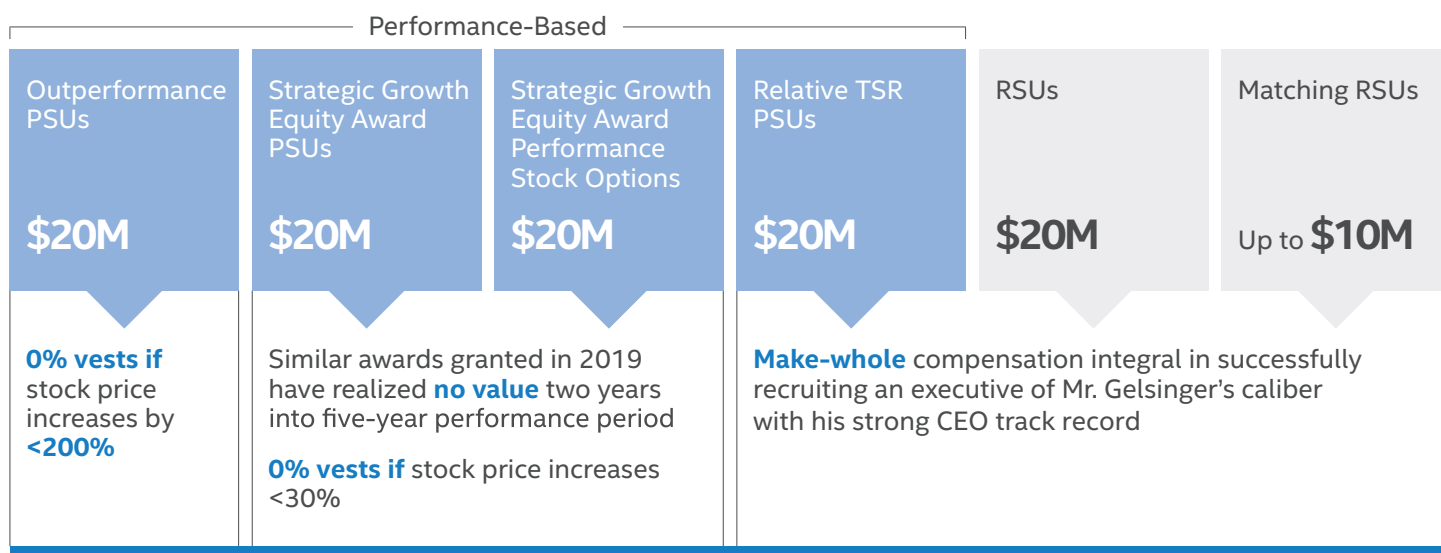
Performance-Based

Outperformance PSUs

$20M

Strategic Growth Equity Award PSUs

$20M

Strategic Growth Equity Award Performance Stock Options

$20M

Relative TSR PSUs

$20M

RSUs

$20M

Matching RSUs

Up to $10M

0% vests if stock price increases by <200%

Similar awards granted in 2019 have realized no value two years into five-year performance period

0% vests if stock price increases <30%

Make-whole compensation integral in successfully recruiting an executive of Mr. Gelsinger's caliber with his strong CEO track record